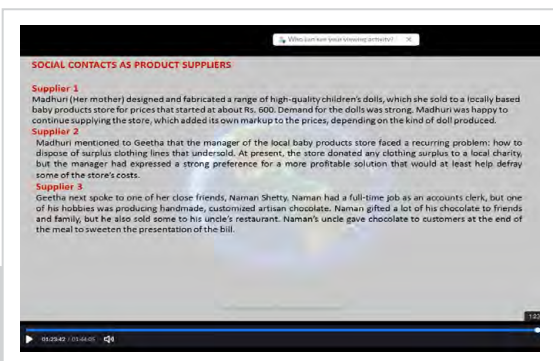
Who can see your viewing activity? ×

SOCIAL CONTACTS AS PRODUCT SUPPLIERS

Supplier 1
Madhuri (Her mother) designed and fabricated a range of high-quality children's dolls, which she sold to a locally based baby products store for prices that started at about Rs. 600. Demand for the dolls was strong. Madhuri was happy to continue supplying the store, which added its own markup to the prices, depending on the kind of doll produced.

Supplier 2
Madhuri mentioned to Geetha that the manager of the local baby products store faced a recurring problem: how to dispose of surplus clothing lines that undersold. At present, the store donated any clothing surplus to a local charity, but the manager had expressed a strong preference for a more profitable solution that would at least help defray some of the store's costs.

Supplier 3
Geetha next spoke to one of her close friends, Naman Shetty. Naman had a full-time job as an accounts clerk, but one of his hobbies was producing handmade, customized artisan chocolate. Naman gifted a lot of his chocolate to friends and family, but he also sold some to his uncle's restaurant. Naman's uncle gave chocolate to customers at the end of the meal to sweeten the presentation of the bill.

01:23:42 / 01:44:05

1:2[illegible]